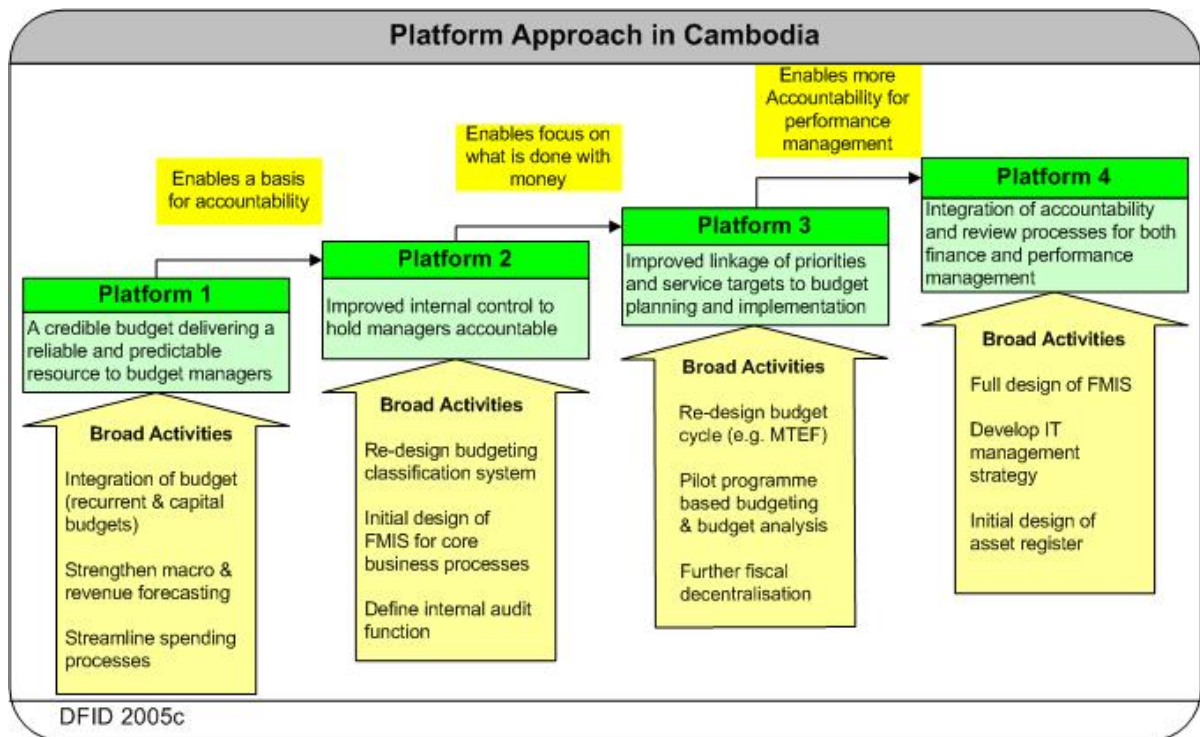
Platform Approach in Cambodia

Enables a basis for accountability

Enables focus on what is done with money

Enables more Accountability for performance management

Platform 1

A credible budget delivering a reliable and predictable resource to budget managers

Broad Activities

Integration of budget (recurrent & capital budgets)

Strengthen macro & revenue forecasting

Streamline spending processes

Platform 2

Improved internal control to hold managers accountable

Broad Activities

Re-design budgeting classification system

Initial design of FMIS for core business processes

Define internal audit function

Platform 3

Improved linkage of priorities and service targets to budget planning and implementation

Broad Activities

Re-design budget cycle (e.g. MTEF)

Pilot programme based budgeting & budget analysis

Further fiscal decentralisation

Platform 4

Integration of accountability and review processes for both finance and performance management

Broad Activities

Full design of FMIS

Develop IT management strategy

Initial design of asset register

DFID 2005c